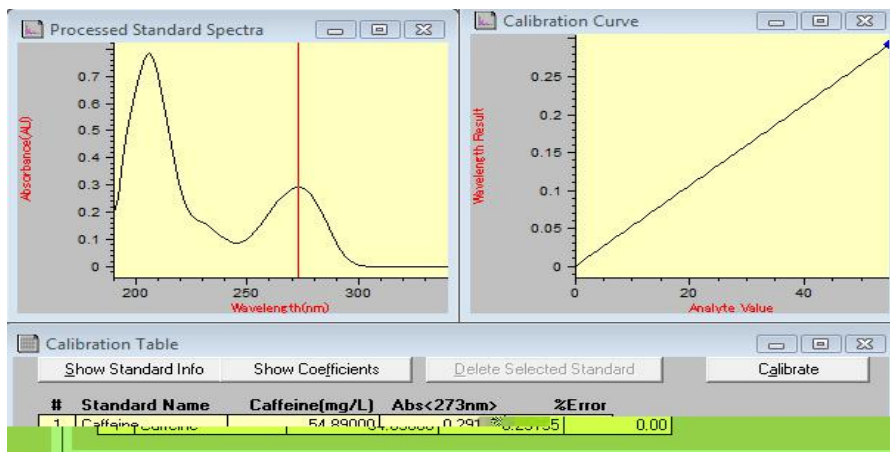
Processed Standard Spectra

Absorbance(AU)

0.7
0.6
0.5
0.4
0.3
0.2
0.1
0

200
250
300

Wavelength(nm)

Calibration Curve

Wavelength Result

0.25
0.2
0.15
0.1
0.05
0

0
20
40

Analyte Value

Calibration Table

Show Standard Info
Show Coefficients
Delete Selected Standard
Calibrate

| # | Standard Name | Caffeine(mg/L) | Abs<273nm> | %Error |
|---|---|---|---|---|
| 1 | Caffeine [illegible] | 54.89000 | 0.291 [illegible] | 0.00 |